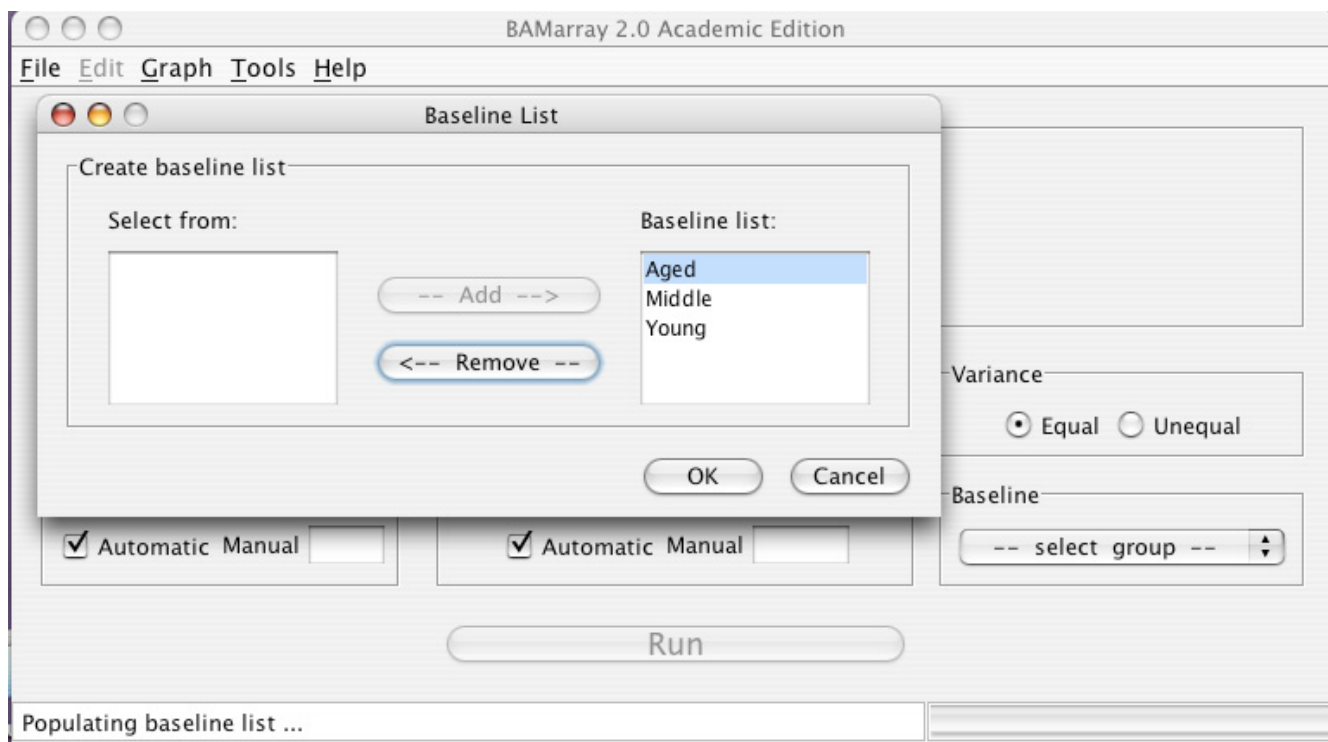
BAMarray 2.0 Academic Edition

File Edit Graph Tools Help

Baseline List

Create baseline list

Select from:

-- Add -->

<-- Remove --

Baseline list:

Aged
Middle
Young

OK Cancel

Variance

Equal Unequal

Baseline

-- select group --

Automatic Manual

Automatic Manual

Run

Populating baseline list ...